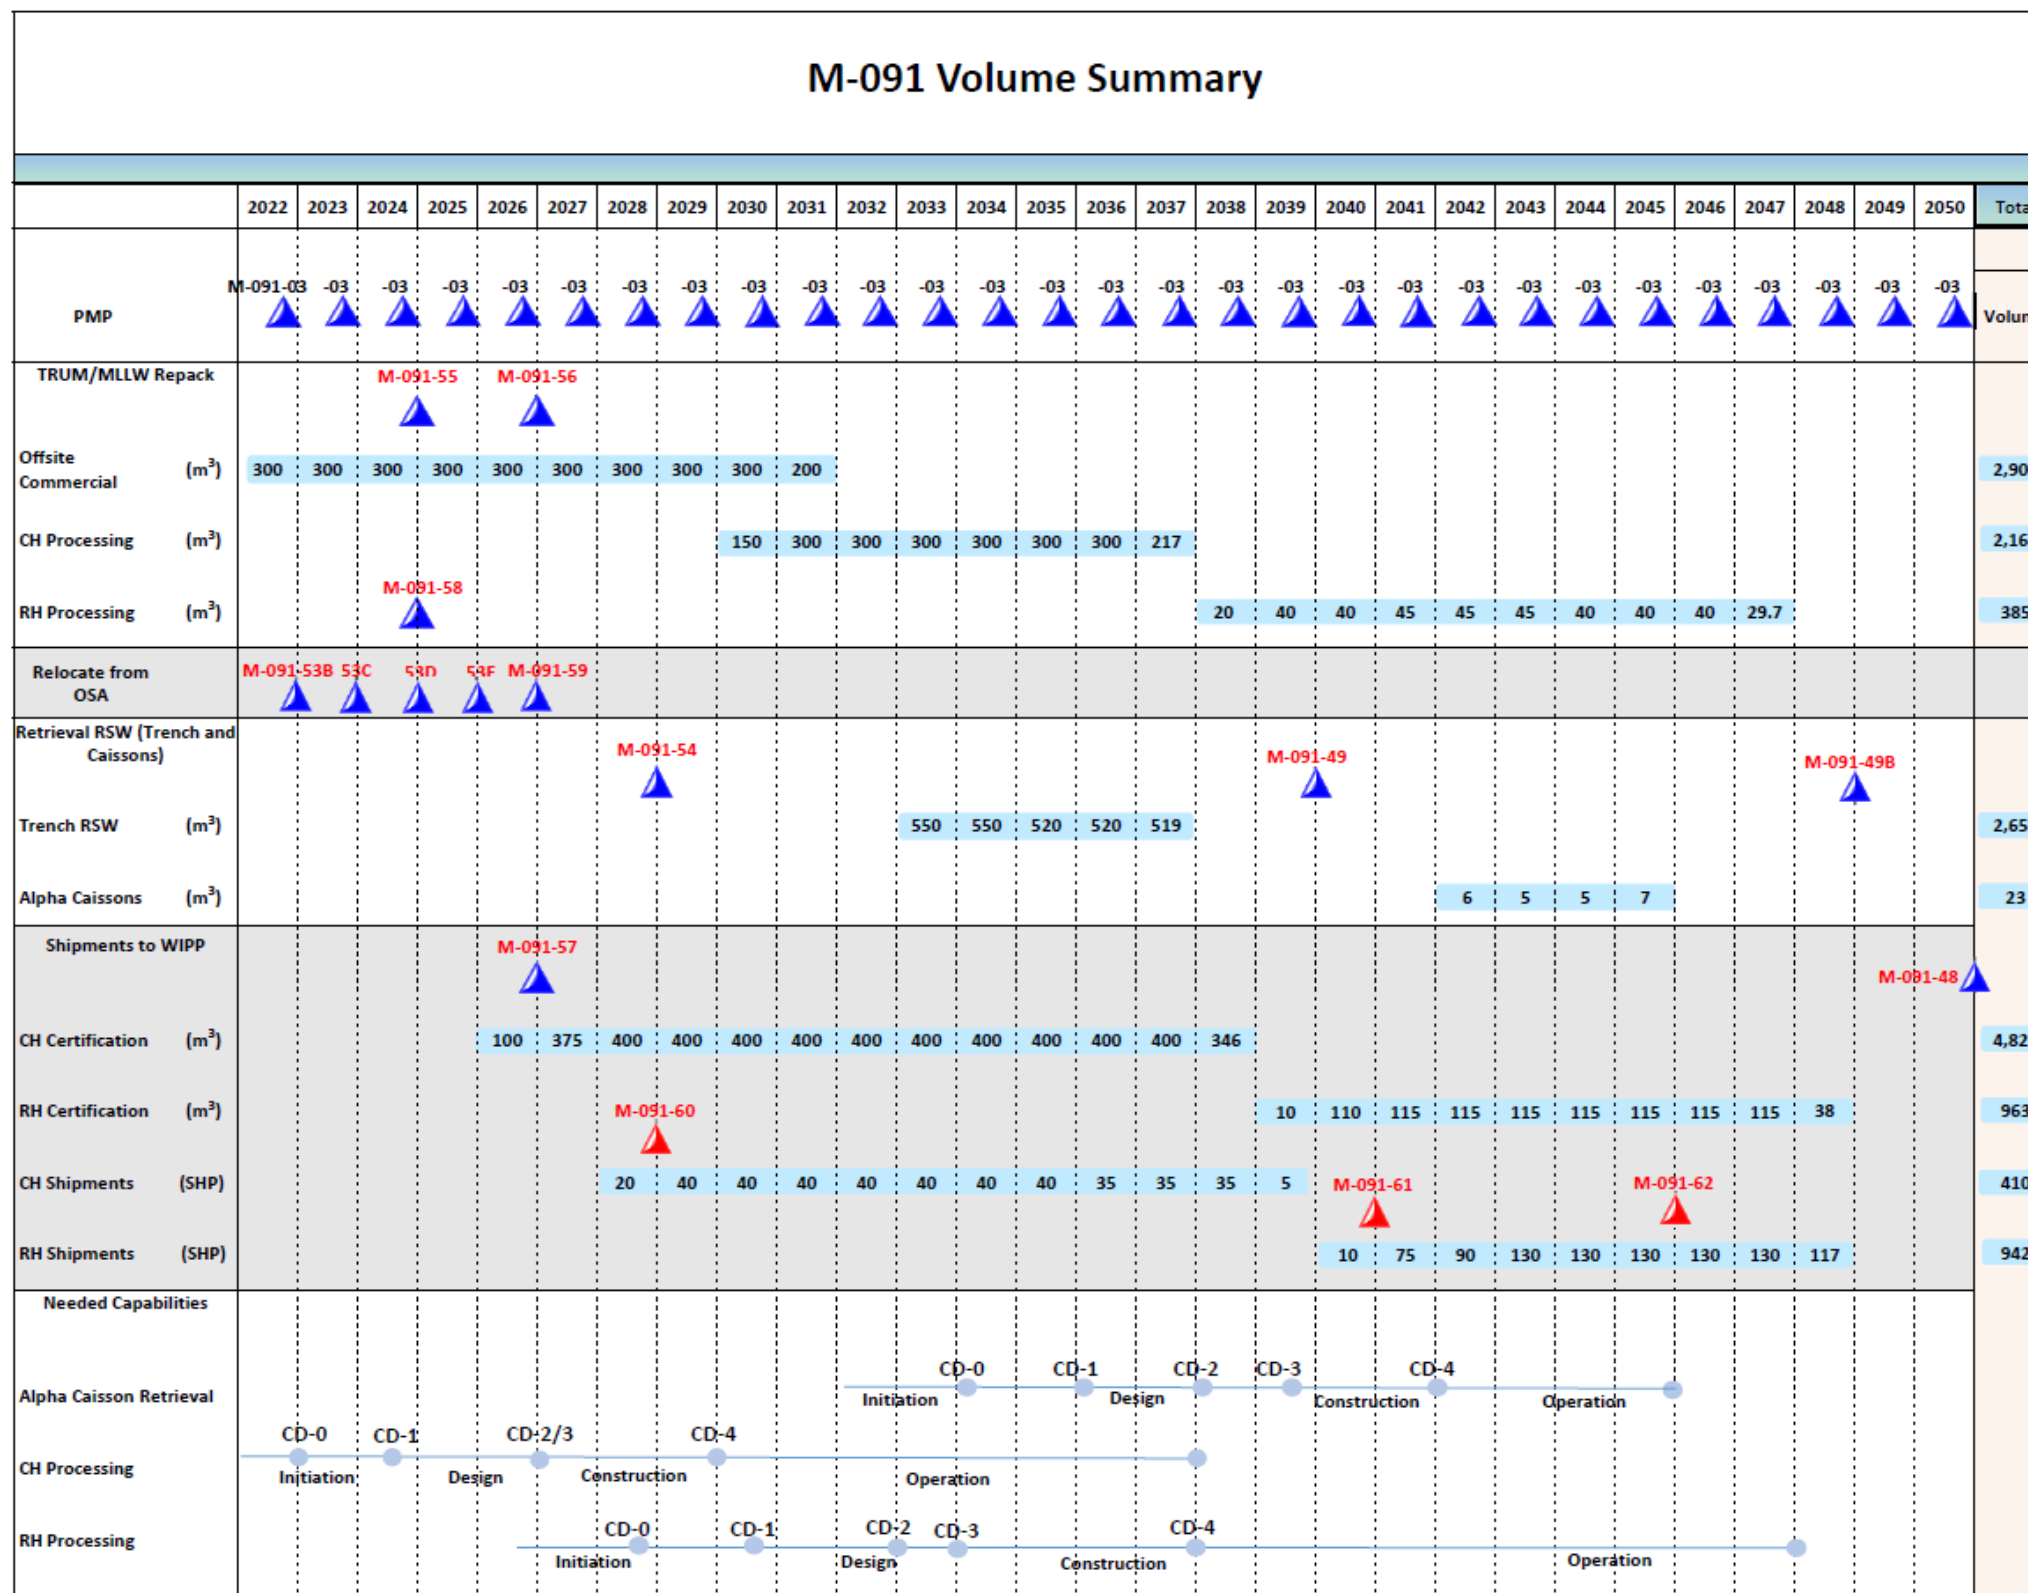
M-091 Volume Summary

| | 2022 | 2023 | 2024 | 2025 | 2026 | 2027 | 2028 | 2029 | 2030 | 2031 | 2032 | 2033 | 2034 | 2035 | 2036 | 2037 | 2038 | 2039 | 2040 | 2041 | 2042 | 2043 | 2044 | 2045 | 2046 | 2047 | 2048 | 2049 | 2050 | Tota |
|---|---|---|---|---|---|---|---|---|---|---|---|---|---|---|---|---|---|---|---|---|---|---|---|---|---|---|---|---|---|---|
| PMP | M-091-03 | -03 | -03 | -03 | -03 | -03 | -03 | -03 | -03 | -03 | -03 | -03 | -03 | -03 | -03 | -03 | -03 | -03 | -03 | -03 | -03 | -03 | -03 | -03 | -03 | -03 | -03 | -03 | -03 | Volun |
| TRUM/MLLW Repack | | | M-091-55 | | M-091-56 | | | | | | | | | | | | | | | | | | | | | | | | | |
| Offsite Commercial ($m^3$) | 300 | 300 | 300 | 300 | 300 | 300 | 300 | 300 | 300 | 200 | | | | | | | | | | | | | | | | | | | | 2,90 |
| CH Processing ($m^3$) | | | | | | | | | 150 | 300 | 300 | 300 | 300 | 300 | 300 | 217 | | | | | | | | | | | | | | 2,16 |
| RH Processing ($m^3$) | | | M-091-58 | | | | | | | | | | | | | | 20 | 40 | 40 | 45 | 45 | 45 | 40 | 40 | 40 | 29.7 | | | | 385 |
| Relocate from OSA | M-091-53B | 53C | 53D | 53E | M-091-59 | | | | | | | | | | | | | | | | | | | | | | | | | |
| Retrieval RSW (Trench and Caissons) | | | | | | | M-091-54 | | | | | | | | | | | M-091-49 | | | | | | | | | M-091-49B | | | |
| Trench RSW ($m^3$) | | | | | | | | | | | | 550 | 550 | 520 | 520 | 519 | | | | | | | | | | | | | | 2,65 |
| Alpha Caissons ($m^3$) | | | | | | | | | | | | | | | | | | | | | 6 | 5 | 5 | 7 | | | | | | 23 |
| Shipments to WIPP | | | | | M-091-57 | | | | | | | | | | | | | | | | | | | | | | | | M-091-48 | |
| CH Certification ($m^3$) | | | | | 100 | 375 | 400 | 400 | 400 | 400 | 400 | 400 | 400 | 400 | 400 | 400 | 346 | | | | | | | | | | | | | 4,82 |
| RH Certification ($m^3$) | | | | | | | M-091-60 | | | | | | | | | | | 10 | 110 | 115 | 115 | 115 | 115 | 115 | 115 | 115 | 38 | | | 963 |
| CH Shipments (SHP) | | | | | | | 20 | 40 | 40 | 40 | 40 | 40 | 40 | 40 | 35 | 35 | 35 | 5 | | M-091-61 | | | | | M-091-62 | | | | | 410 |
| RH Shipments (SHP) | | | | | | | | | | | | | | | | | | | 10 | 75 | 90 | 130 | 130 | 130 | 130 | 130 | 117 | | | 942 |

Needed Capabilities

Alpha Caisson Retrieval: CD-0 CD-1 CD-2 CD-3 CD-4 Initiation Design Construction Operation

CH Processing: CD-0 CD-1 CD-2/3 CD-4 Initiation Design Construction Operation

RH Processing: CD-0 CD-1 CD-2 CD-3 CD-4 Initiation Design Construction Operation